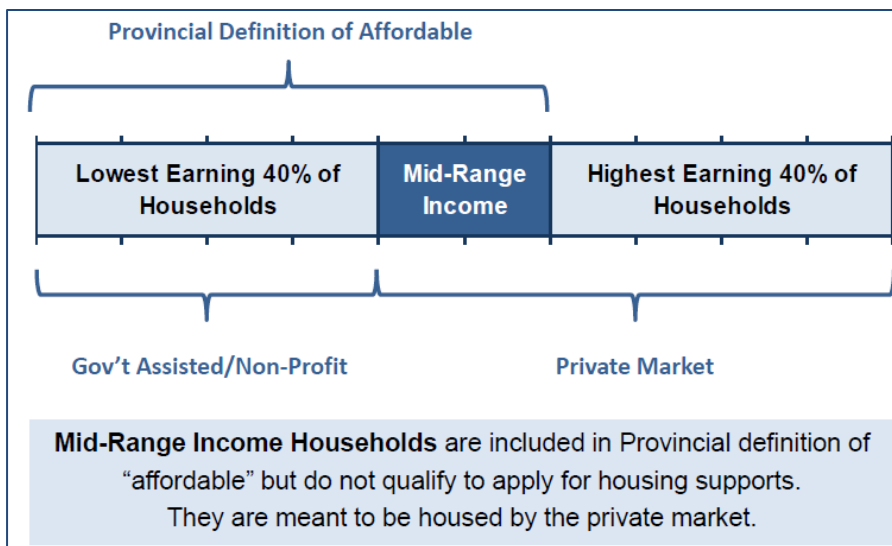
Provincial Definition of Affordable

Lowest Earning 40% of Households

Mid-Range Income

Highest Earning 40% of Households

Gov't Assisted/Non-Profit

Private Market

**Mid-Range Income Households** are included in Provincial definition of "affordable" but do not qualify to apply for housing supports. They are meant to be housed by the private market.